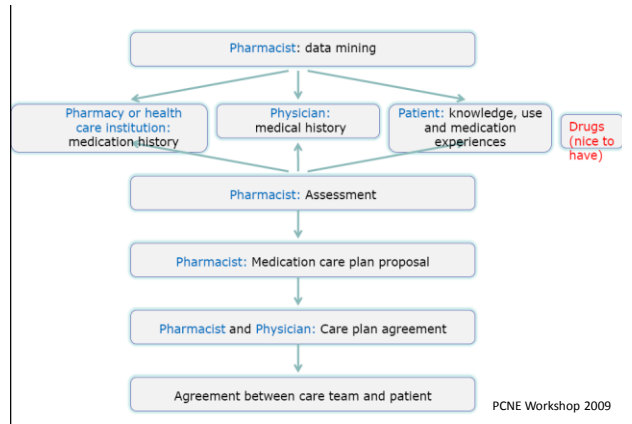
Pharmacist: data mining

Pharmacy or health care institution: medication history

Physician: medical history

Patient: knowledge, use and medication experiences

Drugs (nice to have)

Pharmacist: Assessment

Pharmacist: Medication care plan proposal

Pharmacist and Physician: Care plan agreement

Agreement between care team and patient

PCNE Workshop 2009